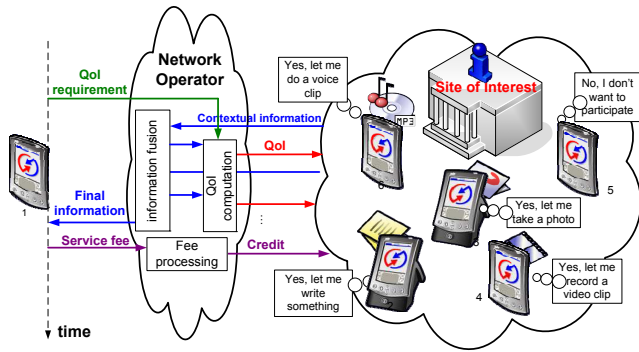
Network Operator

QoI requirement

Contextual information

QoI

information fusion

QoI computation

Final information

Service fee

Fee processing

Credit

time

1

Yes, let me do a voice clip

MP3

Site of Interest

No, I don't want to participate

5

Yes, let me take a photo

Yes, let me write something

Yes, let me record a video clip

4

...